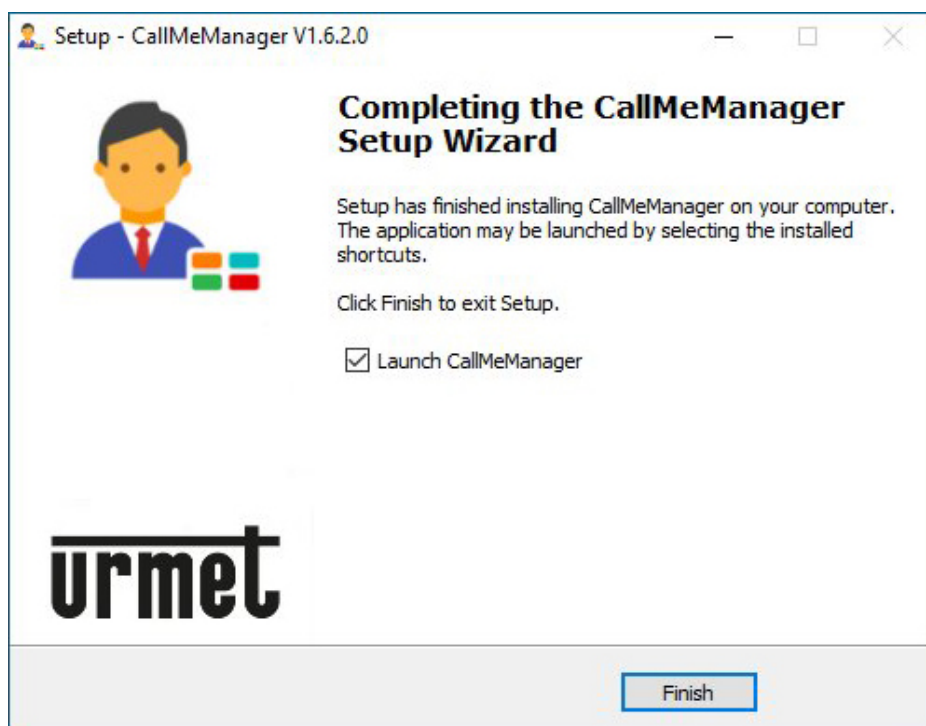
Setup - CallMeManager V1.6.2.0

Completing the CallMeManager Setup Wizard

Setup has finished installing CallMeManager on your computer. The application may be launched by selecting the installed shortcuts.

Click Finish to exit Setup.

☑ Launch CallMeManager

urmet

Finish